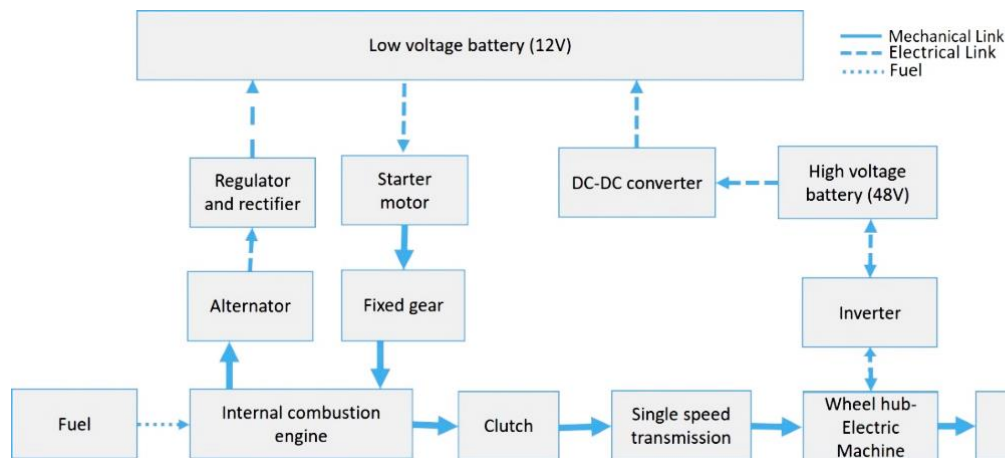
Low voltage battery (12V)

Mechanical Link
Electrical Link
Fuel

Regulator and rectifier

Starter motor

DC-DC converter

High voltage battery (48V)

Alternator

Fixed gear

Inverter

Fuel

Internal combustion engine

Clutch

Single speed transmission

Wheel hub-Electric Machine